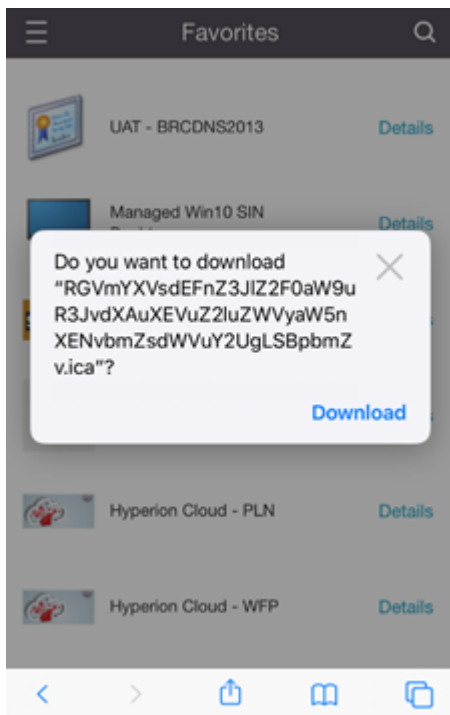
Favorites

UAT - BRCDNS2013 Details

Managed Win10 SIN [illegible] Details

Do you want to download "RGVmYXVsdEFnZ3JlZ2F0aW9uR3JvdXAuXEVuZ2luZWVyaW5nXENvbmZsdWVuY2UgLSBpbmZv.ica"?

Download

Hyperion Cloud - PLN Details

Hyperion Cloud - WFP Details